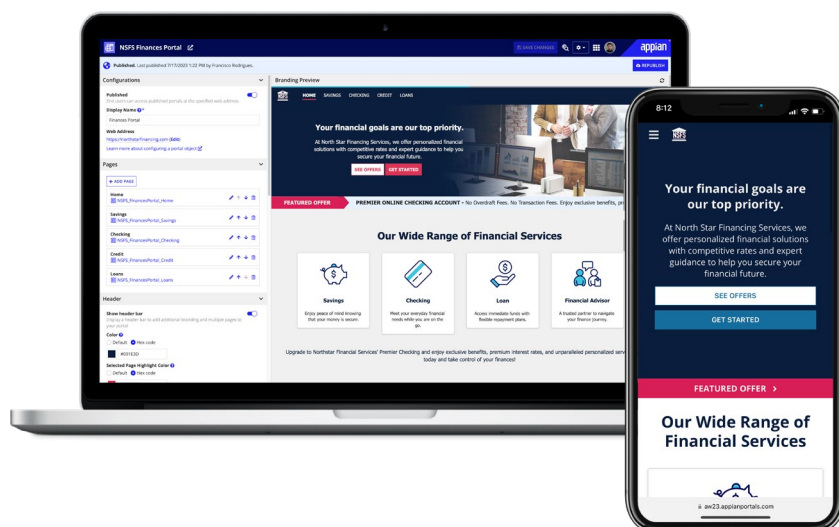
NSFS Finances Portal

SAVE CHANGES

appian

Published. Last published 7/17/2023 1:22 PM by Francisco Rodriguez.

REPUBLISH

Configurations

Published

Display Name

Finances Portal

Web Address

Learn more about configuring a portal object

Pages

+ ADD PAGE

Home
NSFS_FinancesPortal_Home

Savings
NSFS_FinancesPortal_Savings

Checking
NSFS_FinancesPortal_Checking

Credit
NSFS_FinancesPortal_Credit

Loans
NSFS_FinancesPortal_Loans

Header

Show header bar

Color

Default Hex code

#0313D

Selected Page Highlight Color

Default Hex code

Branding Preview

HOME SAVINGS CHECKING CREDIT LOANS

Your financial goals are our top priority.

At North Star Financing Services, we offer personalized financial solutions with competitive rates and expert guidance to help you secure your financial future.

SEE OFFERS GET STARTED

FEATURED OFFER

PREMIER ONLINE CHECKING ACCOUNT - No Overdraft Fees. No Transaction Fees. Enjoy exclusive benefits, pr

Our Wide Range of Financial Services

Savings
Enjoy peace of mind knowing that your money is secure.

Checking
Meet your everyday financial needs while you are on the go.

Loan
Access immediate funds with flexible repayment plans.

Financial Advisor
A trusted partner to navigate your finance journey.

Upgrade to Northstar Financial Services' Premier Checking and enjoy exclusive benefits, premium interest rates, and unparalleled personalized serv today and take control of your finances!

8:12

Your financial goals are our top priority.

At North Star Financing Services, we offer personalized financial solutions with competitive rates and expert guidance to help you secure your financial future.

SEE OFFERS

GET STARTED

FEATURED OFFER >

Our Wide Range of Financial Services

aw23.appianportals.com